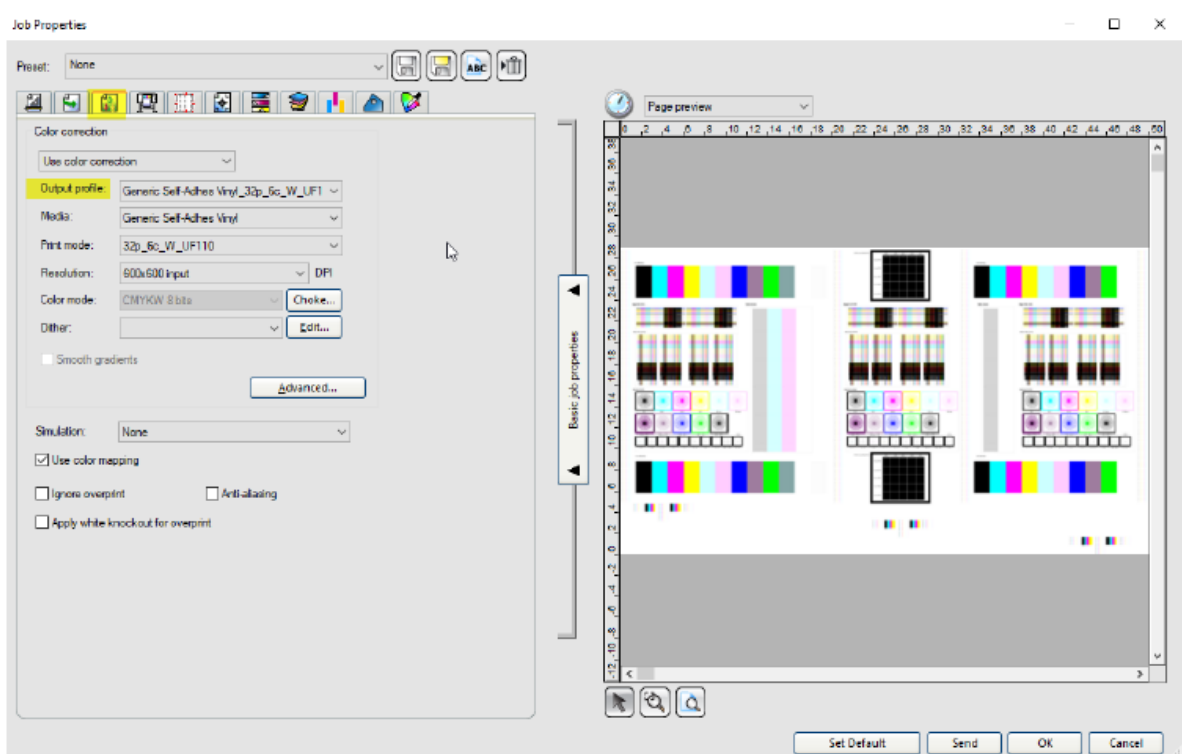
Job Properties

Preset: None

Color correction

Use color correction

Output profile: Generic Self-Adhes Vinyl_32p_6c_W_UF1

Media: Generic Self-Adhes Vinyl

Print mode: 32p_6c_W_UF110

Resolution: 600x600 input DPI

Color mode: CMYKW 8 bits Choke...

Dither: Edit...

Smooth gradients

Advanced...

Simulation: None

Use color mapping

Ignore overprint

Anti-aliasing

Apply white knockout for overprint

Basic job properties

Page preview

0 2 4 6 8 10 12 14 16 18 20 22 24 26 28 30 32 34 36 38 40 42 44 46 48 50

Set Default

Send

OK

Cancel